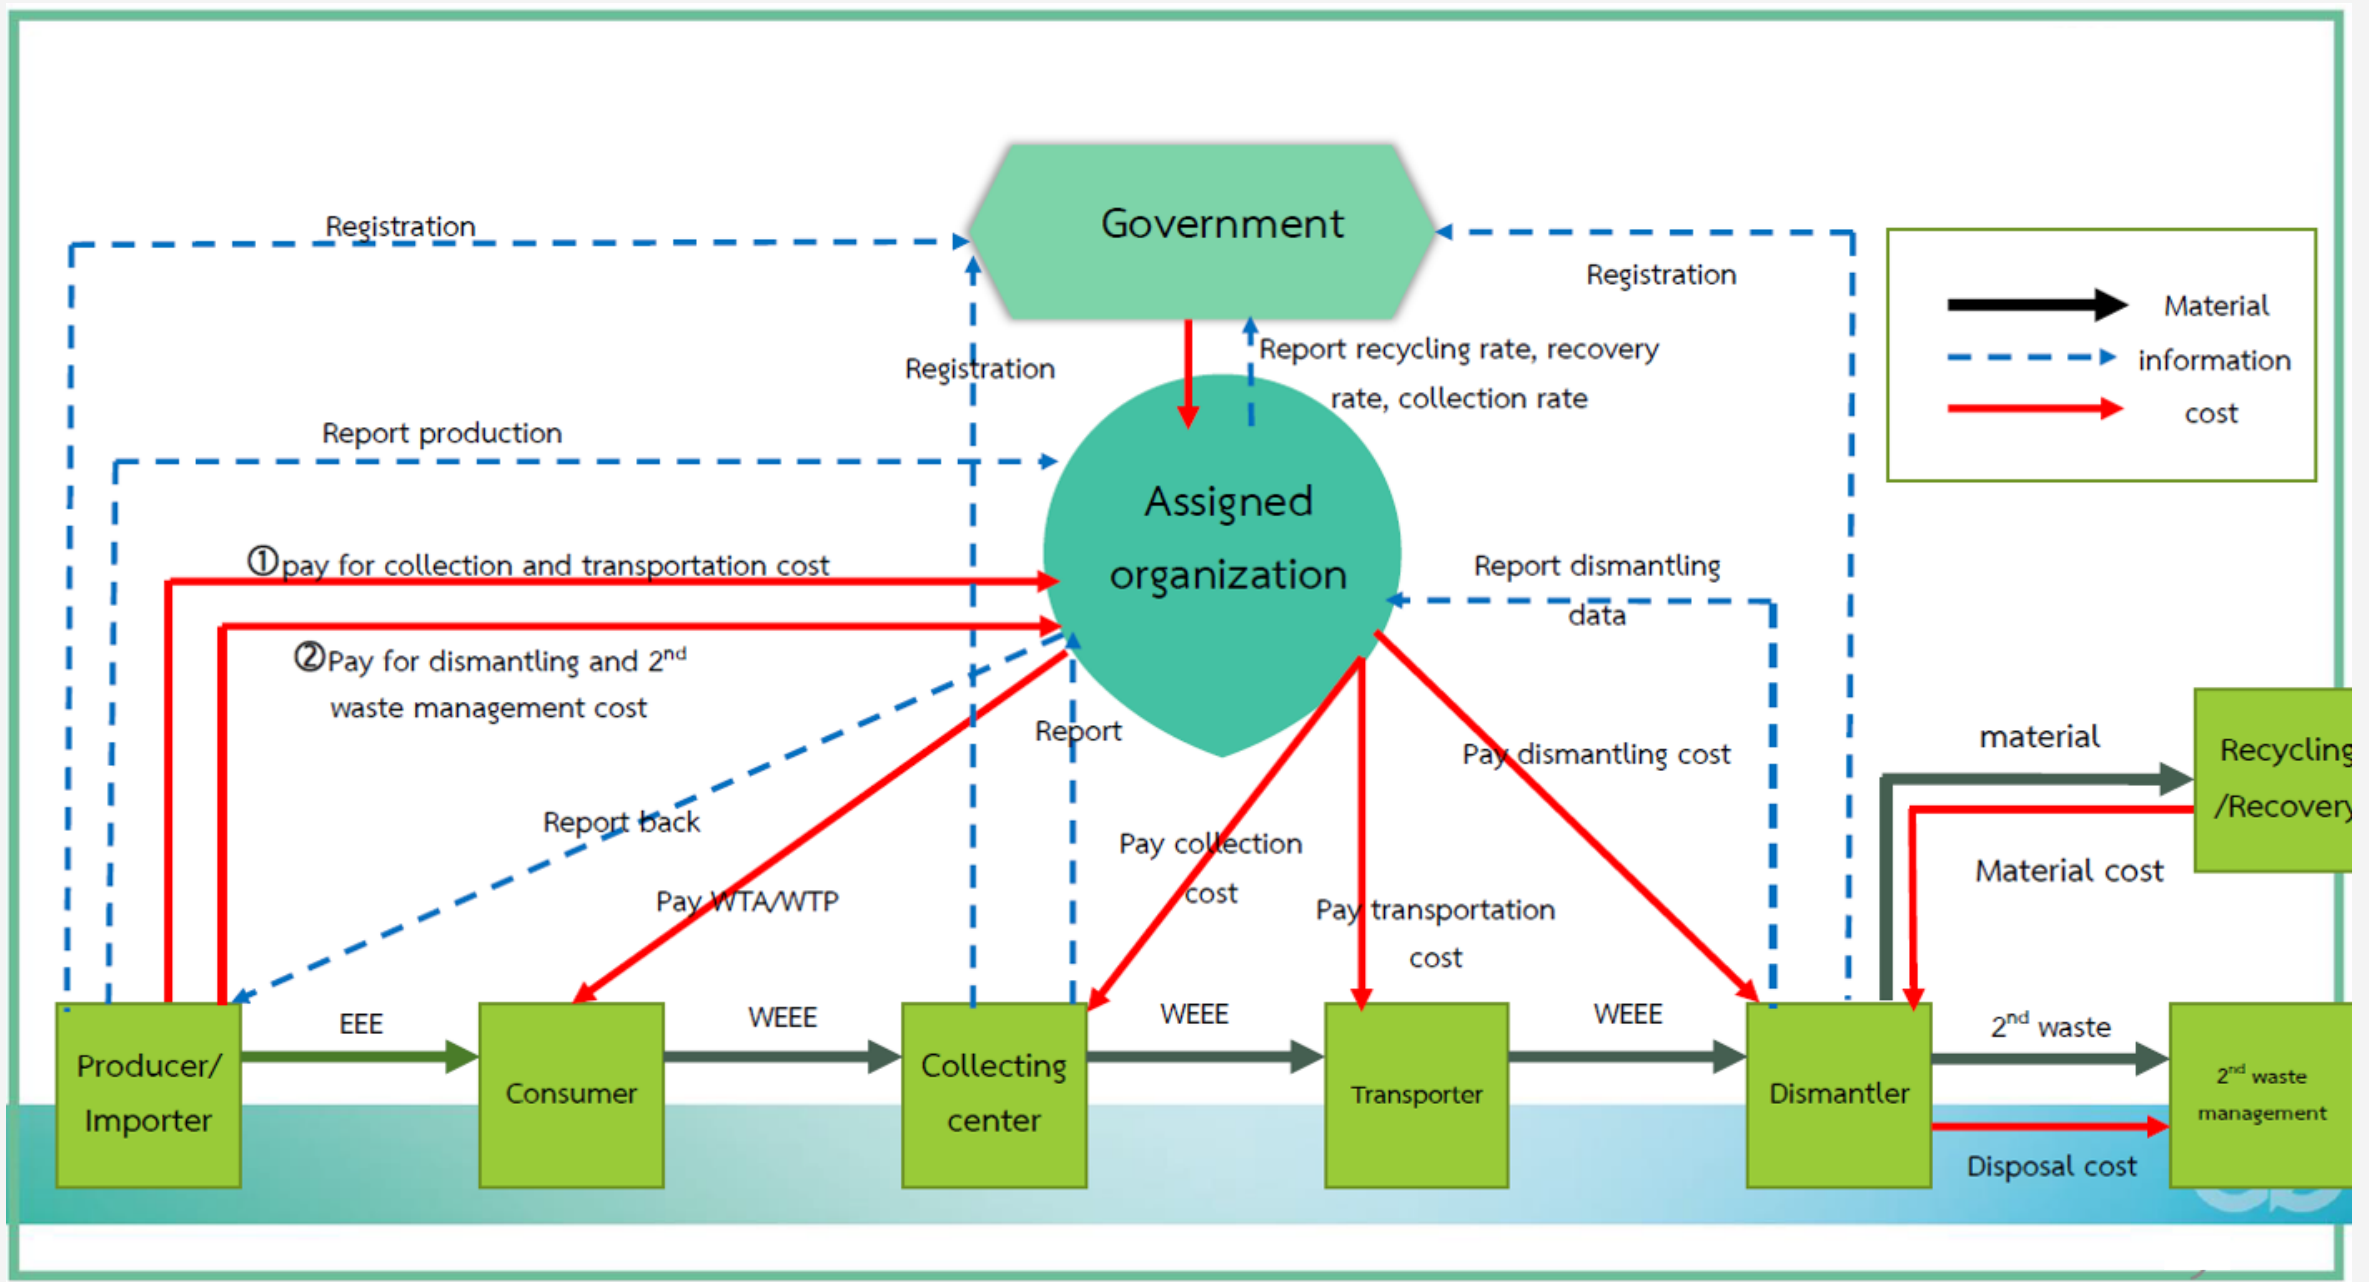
Government

Registration

Registration

Registration

Report recycling rate, recovery rate, collection rate

Material
information
cost

Report production

Assigned organization

①pay for collection and transportation cost

②Pay for dismantling and 2$^{nd}$ waste management cost

Report dismantling data

Report

Report back

Pay WTA/WTP

Pay collection cost

Pay transportation cost

Pay dismantling cost

material

Recycling /Recovery

Material cost

EEE

WEEE

WEEE

WEEE

2$^{nd}$ waste

Producer/ Importer

Consumer

Collecting center

Transporter

Dismantler

2$^{nd}$ waste management

Disposal cost